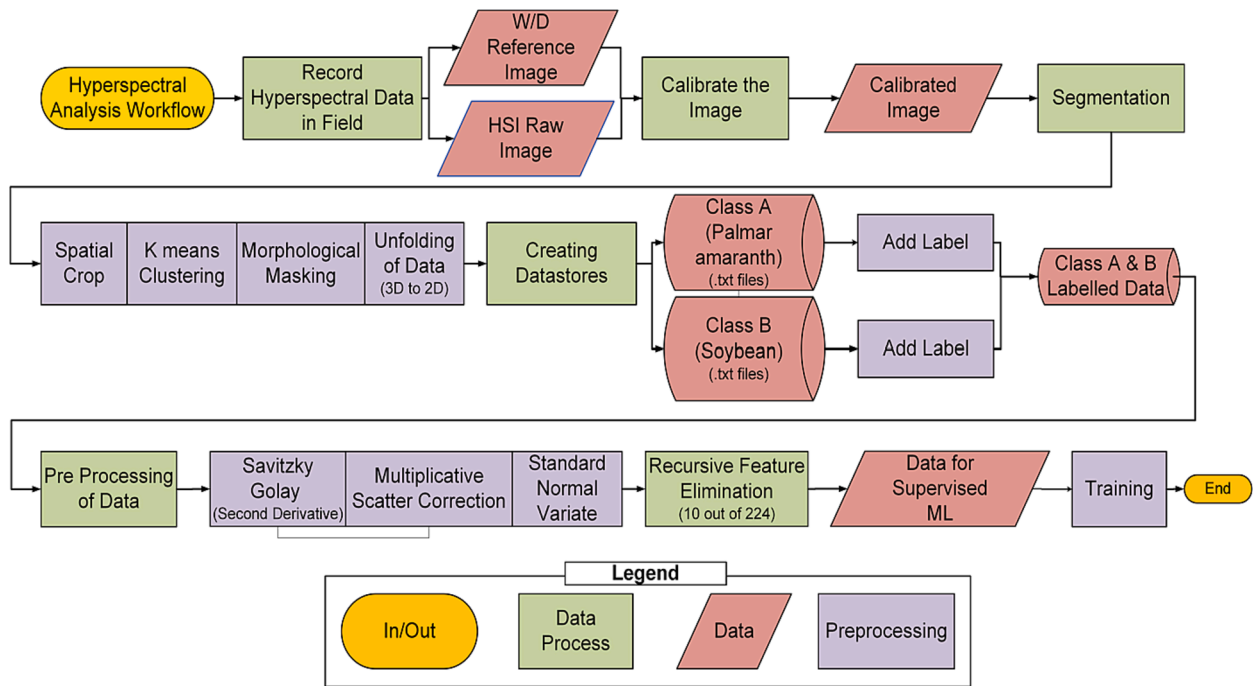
Hyperspectral Analysis Workflow

Record Hyperspectral Data in Field

W/D Reference Image

HSI Raw Image

Calibrate the Image

Calibrated Image

Segmentation

Spatial Crop

K means Clustering

Morphological Masking

Unfolding of Data (3D to 2D)

Creating Datastores

Class A (Palmar amaranth) (.txt files)

Class B (Soybean) (.txt files)

Add Label

Add Label

Class A & B Labelled Data

Pre Processing of Data

Savitzky Golay (Second Derivative)

Multiplicative Scatter Correction

Standard Normal Variate

Recursive Feature Elimination (10 out of 224)

Data for Supervised ML

Training

End

Legend

In/Out

Data Process

Data

Preprocessing